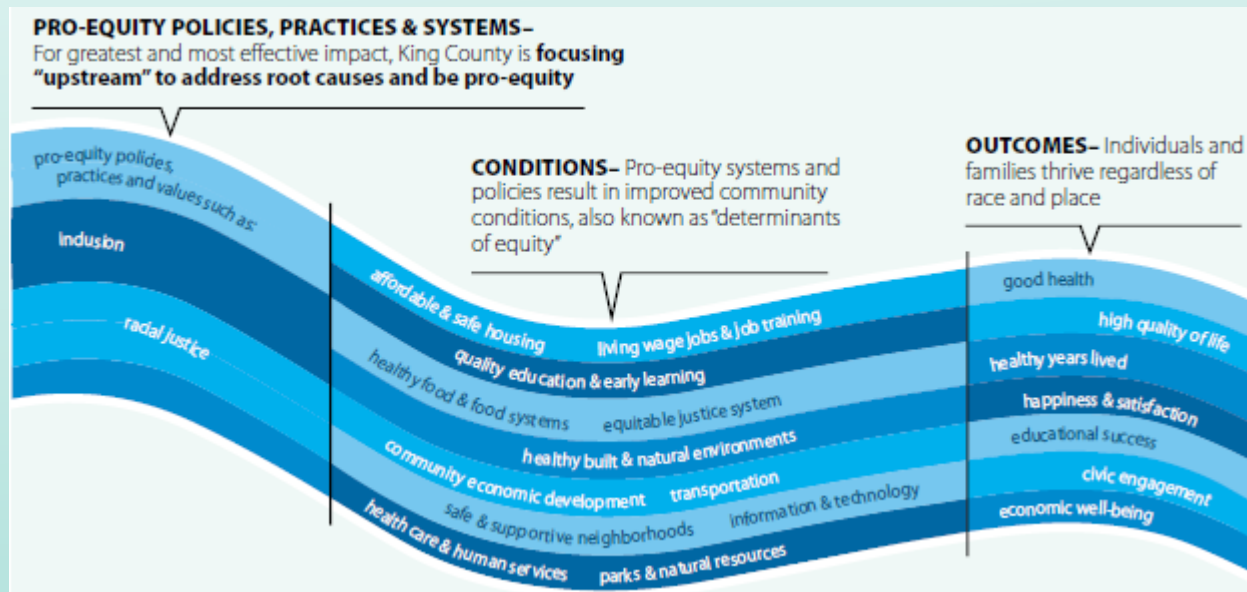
PRO-EQUITY POLICIES, PRACTICES & SYSTEMS–
For greatest and most effective impact, King County is **focusing "upstream" to address root causes and be pro-equity**

pro-equity polides, practices and values such as:

indusion

radal justice

CONDITIONS– Pro-equity systems and policies result in improved community conditions, also known as "determinants of equity"

affordable & safe housing

living wage jobs & job training

quality education & early learning

healthy food & food systems

equitable justice system

healthy built & natural environments

community economic development

transportation

safe & supportive neighborhoods

information & technology

health care & human services

parks & natural resources

OUTCOMES– Individuals and families thrive regardless of race and place

good health

high quality of life

healthy years lived

happiness & satisfaction

educational success

civic engagement

economic well-being